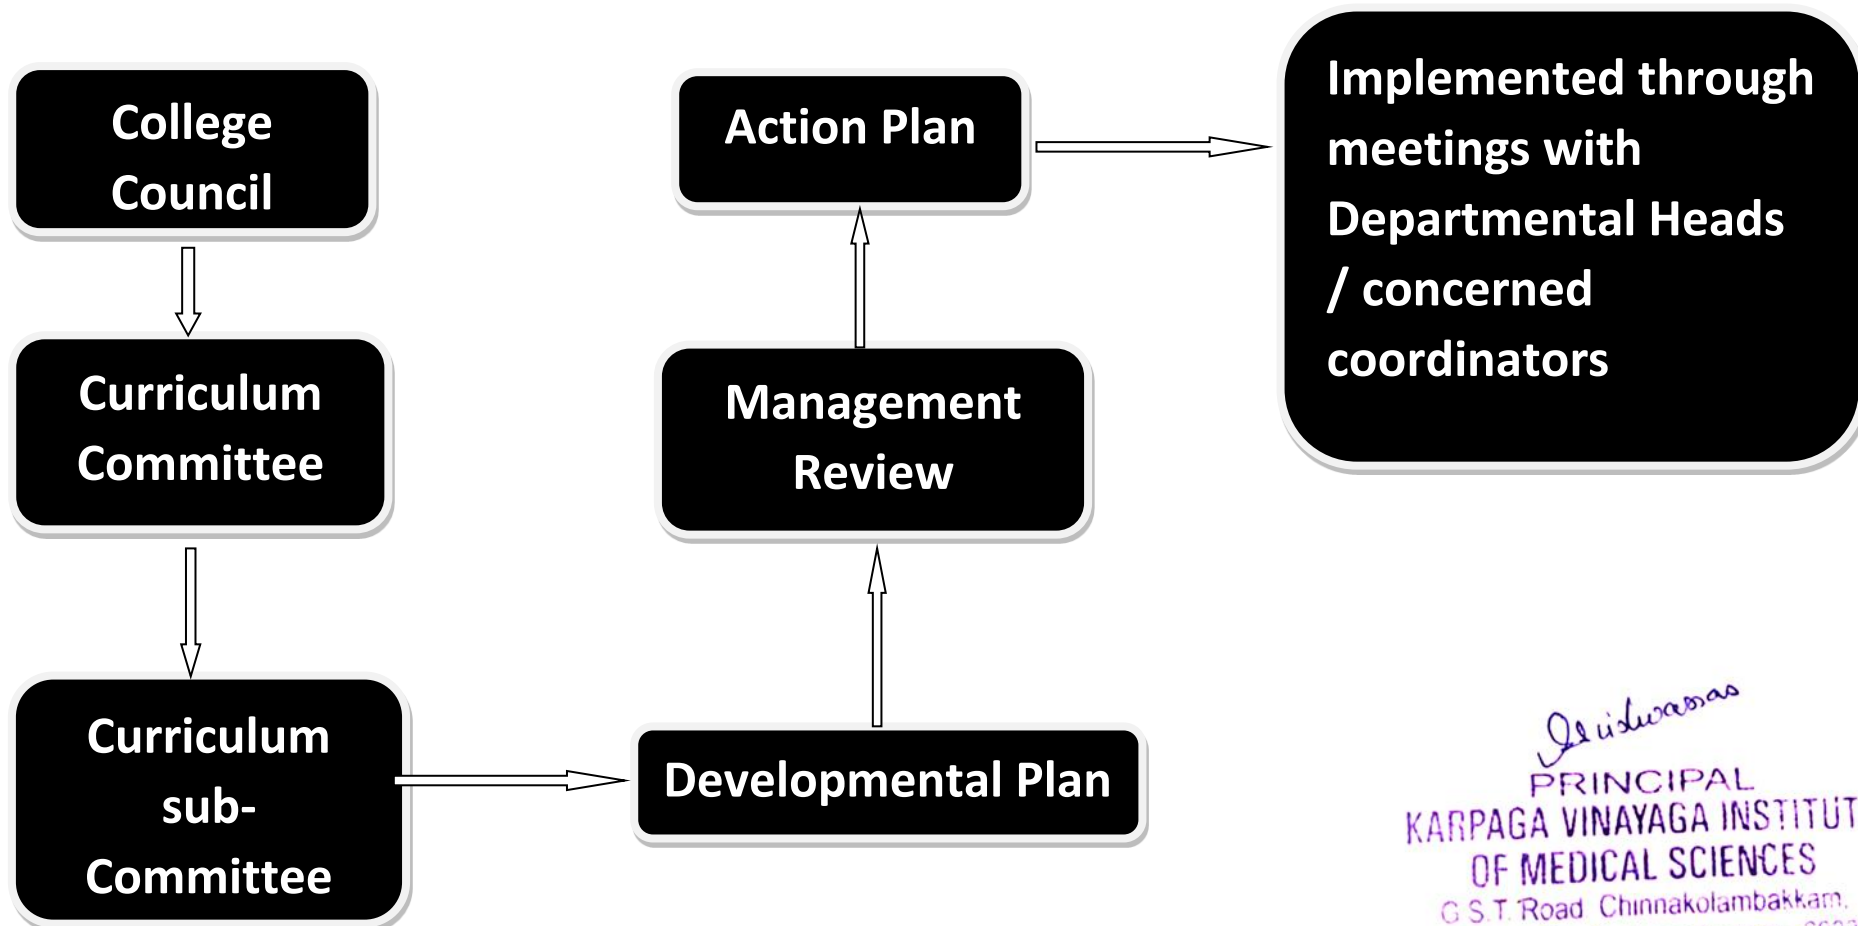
College Council

Curriculum Committee

Curriculum sub-Committee

Developmental Plan

Management Review

Action Plan

Implemented through meetings with Departmental Heads / concerned coordinators

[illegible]
PRINCIPAL
KARPAGA VINAYAGA INSTITUT
OF MEDICAL SCIENCES
G.S.T. Road Chinnakolambakkam.